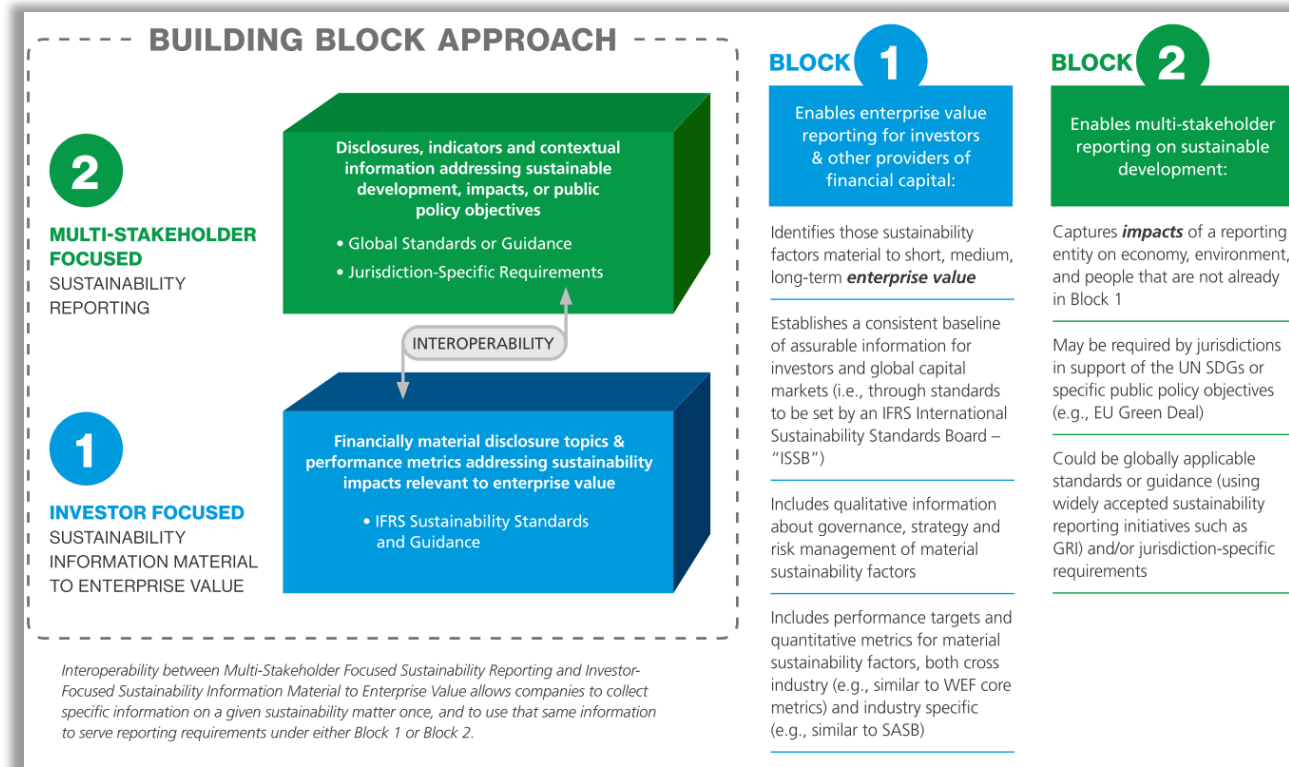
BUILDING BLOCK APPROACH

2

MULTI-STAKEHOLDER FOCUSED SUSTAINABILITY REPORTING

Disclosures, indicators and contextual information addressing sustainable development, impacts, or public policy objectives

• Global Standards or Guidance
• Jurisdiction-Specific Requirements

INTEROPERABILITY

1

INVESTOR FOCUSED SUSTAINABILITY INFORMATION MATERIAL TO ENTERPRISE VALUE

Financially material disclosure topics & performance metrics addressing sustainability impacts relevant to enterprise value

• IFRS Sustainability Standards and Guidance

Interoperability between Multi-Stakeholder Focused Sustainability Reporting and Investor-Focused Sustainability Information Material to Enterprise Value allows companies to collect specific information on a given sustainability matter once, and to use that same information to serve reporting requirements under either Block 1 or Block 2.

BLOCK 1

Enables enterprise value reporting for investors & other providers of financial capital:

Identifies those sustainability factors material to short, medium, long-term ***enterprise value***

Establishes a consistent baseline of assurable information for investors and global capital markets (i.e., through standards to be set by an IFRS International Sustainability Standards Board – "ISSB")

Includes qualitative information about governance, strategy and risk management of material sustainability factors

Includes performance targets and quantitative metrics for material sustainability factors, both cross industry (e.g., similar to WEF core metrics) and industry specific (e.g., similar to SASB)

BLOCK 2

Enables multi-stakeholder reporting on sustainable development:

Captures ***impacts*** of a reporting entity on economy, environment, and people that are not already in Block 1

May be required by jurisdictions in support of the UN SDGs or specific public policy objectives (e.g., EU Green Deal)

Could be globally applicable standards or guidance (using widely accepted sustainability reporting initiatives such as GRI) and/or jurisdiction-specific requirements